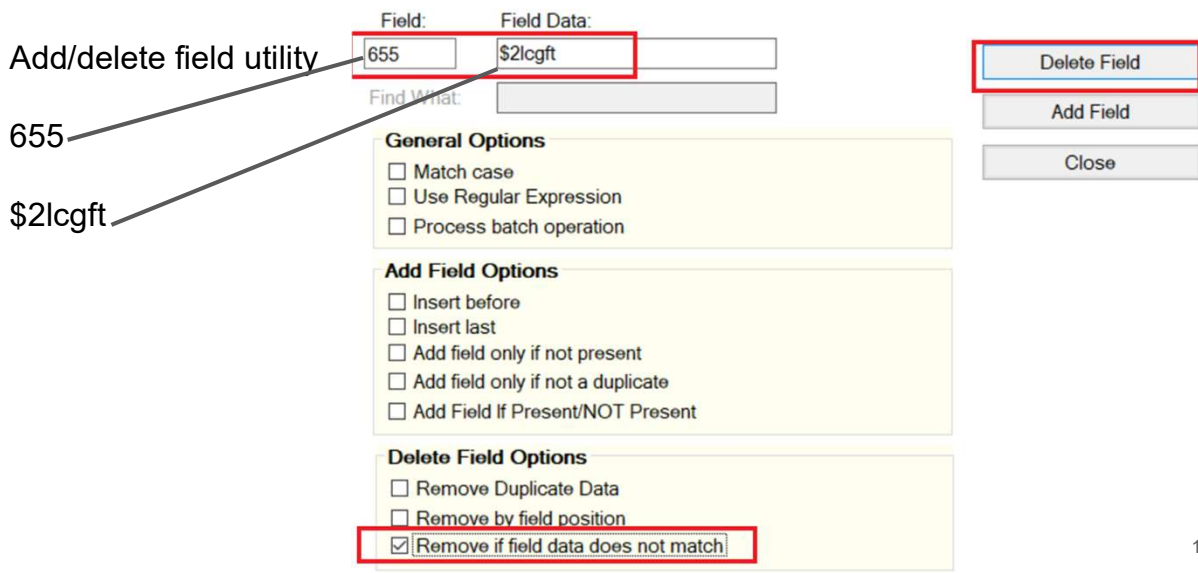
Add/delete field utility

655

$2lcgft

Field: 655

Field Data: $2lcgft

Find What:

Delete Field

Add Field

Close

General Options
☐ Match case
☐ Use Regular Expression
☐ Process batch operation

Add Field Options
☐ Insert before
☐ Insert last
☐ Add field only if not present
☐ Add field only if not a duplicate
☐ Add Field If Present/NOT Present

Delete Field Options
☐ Remove Duplicate Data
☐ Remove by field position
☑ Remove if field data does not match

1